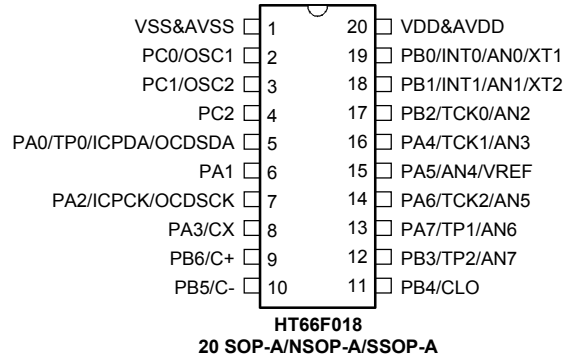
VSS&AVSS 1
PC0/OSC1 2
PC1/OSC2 3
PC2 4
PA0/TP0/ICPDA/OCDSDA 5
PA1 6
PA2/ICPCK/OCDSCK 7
PA3/CX 8
PB6/C+ 9
PB5/C- 10

20 VDD&AVDD
19 PB0/INT0/AN0/XT1
18 PB1/INT1/AN1/XT2
17 PB2/TCK0/AN2
16 PA4/TCK1/AN3
15 PA5/AN4/VREF
14 PA6/TCK2/AN5
13 PA7/TP1/AN6
12 PB3/TP2/AN7
11 PB4/CLO

HT66F018
20 SOP-A/NSOP-A/SSOP-A